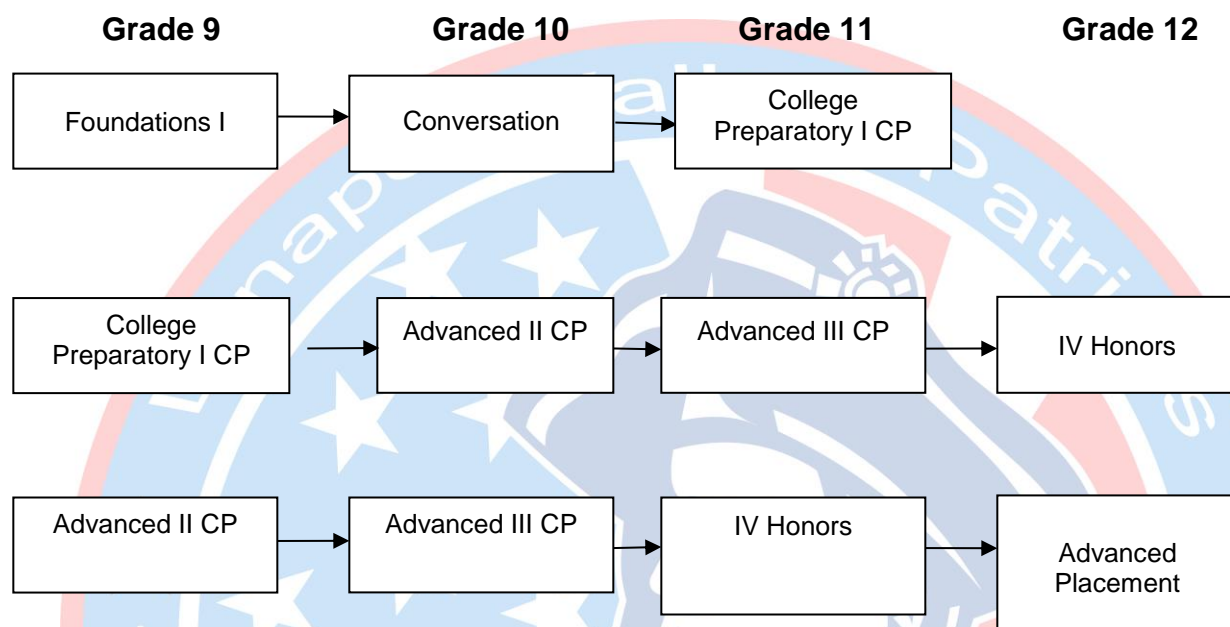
Grade 9

Grade 10

Grade 11

Grade 12

Foundations I

Conversation

College Preparatory I CP

College Preparatory I CP

Advanced II CP

Advanced III CP

IV Honors

Advanced II CP

Advanced III CP

IV Honors

Advanced Placement